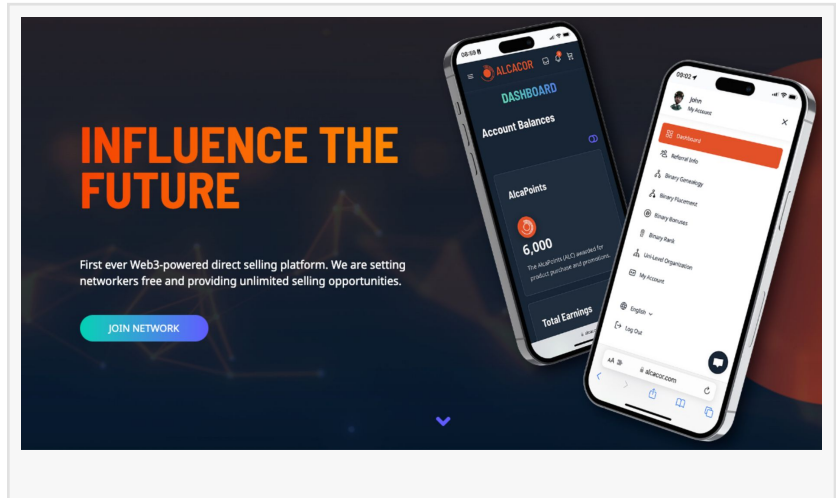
INFLUENCE THE FUTURE

First ever Web3-powered direct selling platform. We are setting networkers free and providing unlimited selling opportunities.

JOIN NETWORK

09:03

ALCACOR

DASHBOARD

Account Balances

AlcaPoints

6,000

The AlcaPoints (ALC) awarded for product purchase and promotions.

Total Earnings

09:02

John
My Account

Dashboard

Referral Info

Binary Genealogy

Binary Placement

Binary Bonuses

Binary Rank

Uni-Level Organization

My Account

English

Log Out

AA

alcacor.com